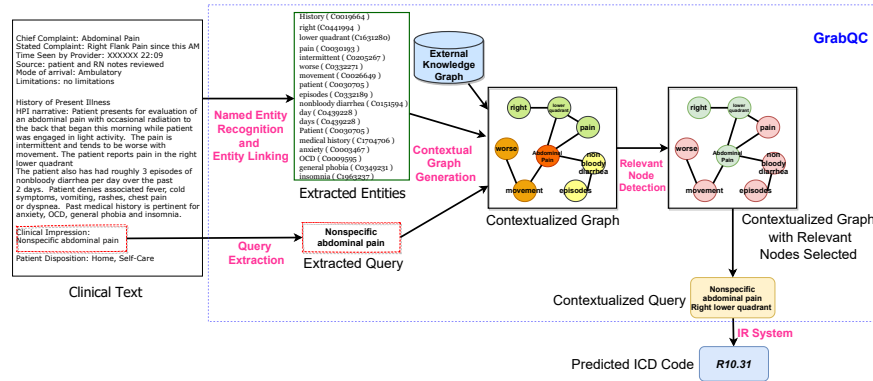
Chief Complaint: Abdominal Pain
Stated Complaint: Right Flank Pain since this AM
Time Seen by Provider: XXXXXX 22:09
Source: patient and RN notes reviewed
Mode of arrival: Ambulatory
Limitations: no limitations

History of Present Illness
HPI narrative: Patient presents for evaluation of an abdominal pain with occasional radiation to the back that began this morning while patient was engaged in light activity. The pain is intermittent and tends to be worse with movement. The patient reports pain in the right lower quadrant
The patient also has had roughly 3 episodes of nonbloody diarrhea per day over the past 2 days. Patient denies associated fever, cold symptoms, vomiting, rashes, chest pain or dyspnea. Past medical history is pertinent for anxiety, OCD, general phobia and insomnia.

Clinical Impression:
Nonspecific abdominal pain

Patient Disposition: Home, Self-Care

Clinical Text

Named Entity Recognition and Entity Linking

History ( C0019664 )
right ( C0441994 )
lower quadrant (C1631280)
pain ( C0030193 )
intermittent ( C0205267 )
worse ( C0332271 )
movement ( C0026649 )
patient ( C0030705 )
episodes ( C0332189 )
nonbloody diarrhea ( C0151594 )
day ( C0439228 )
days ( C0439228 )
Patient ( C0030705 )
medical history ( C1704706 )
anxiety ( C0003467 )
OCD ( C0009595 )
general phobia ( C0349231 )
insomnia ( C1963237 )

Extracted Entities

Query Extraction

Nonspecific abdominal pain

Extracted Query

External Knowledge Graph

Contextual Graph Generation

right
lower quadrant
pain
worse
Abdominal Pain
non bloody diarrhea
movement
episodes

Contextualized Graph

Relevant Node Detection

right
lower quadrant
pain
worse
Abdominal Pain
non bloody diarrhea
movement
episodes

GrabQC

Contextualized Graph with Relevant Nodes Selected

Contextualized Query

Nonspecific abdominal pain Right lower quadrant

IR System

Predicted ICD Code

R10.31